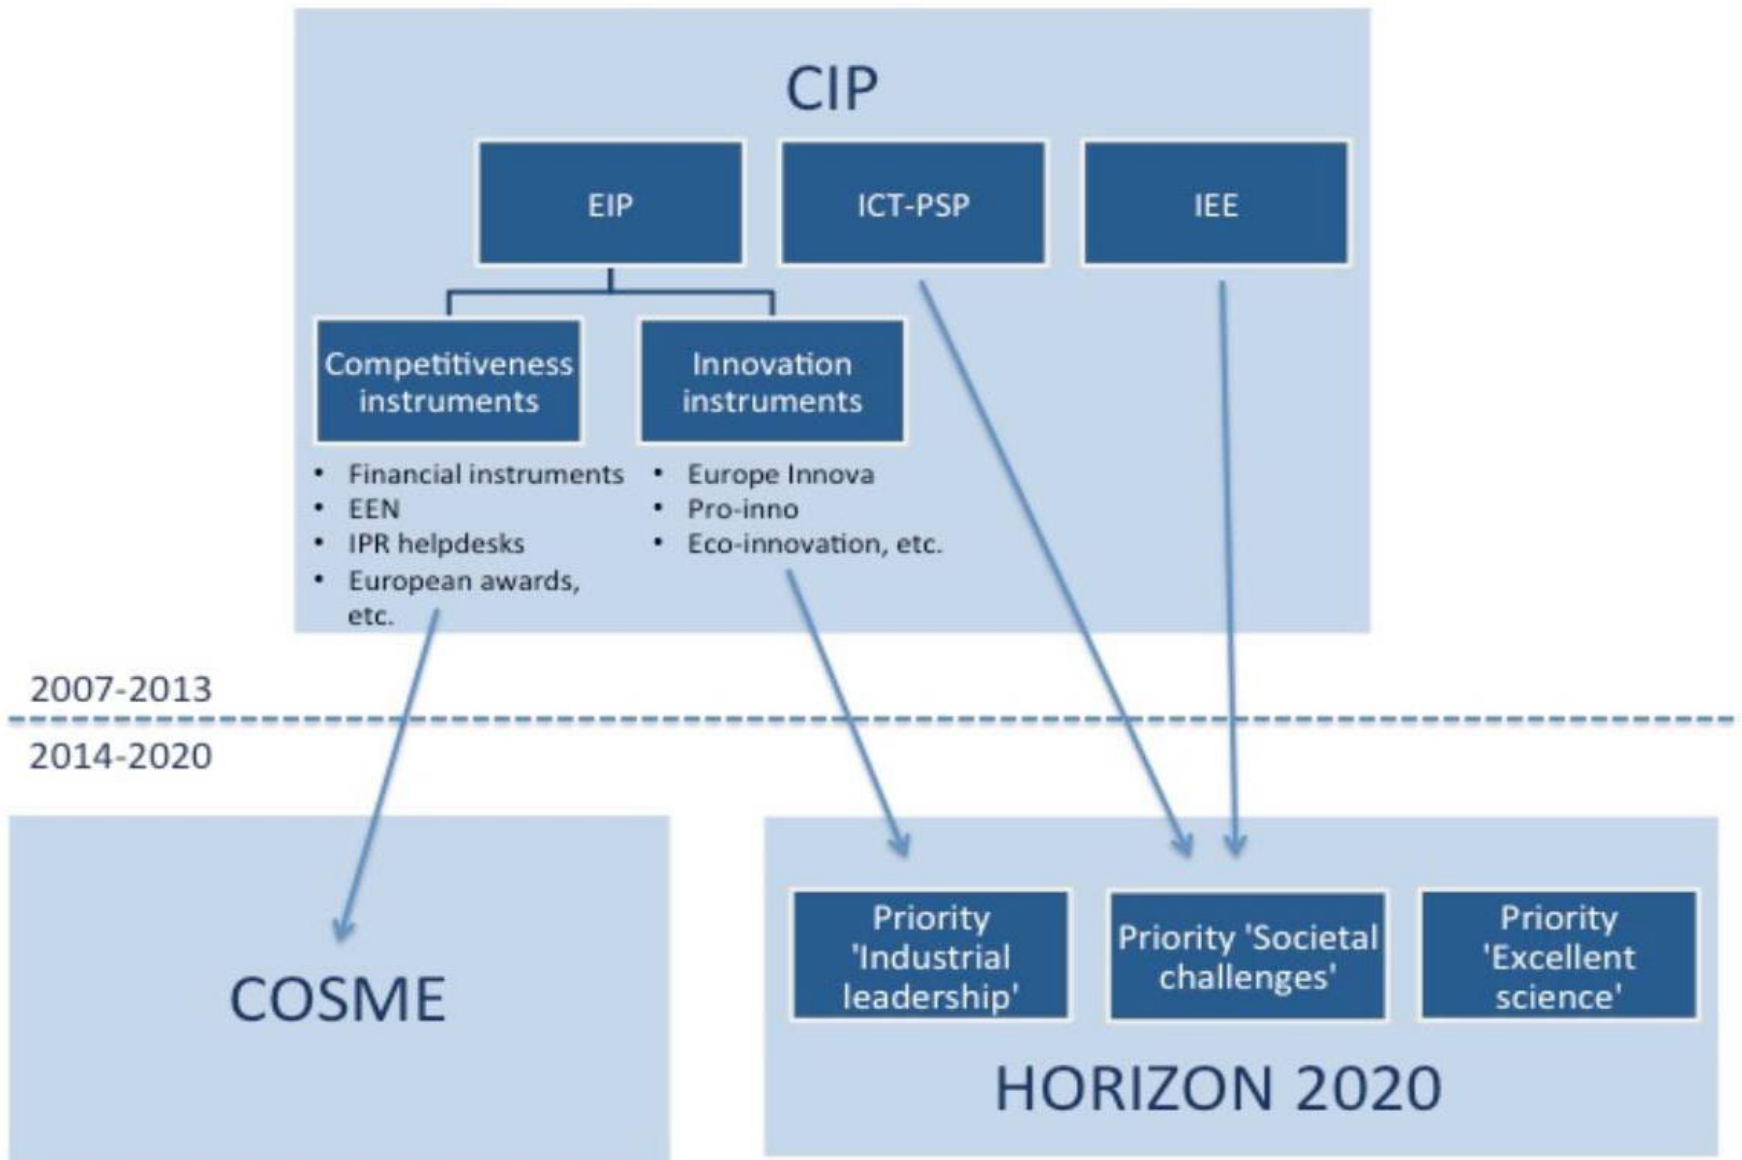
CIP

EIP

ICT-PSP

IEE

Competitiveness instruments

Innovation instruments

- Financial instruments
- EEN
- IPR helpdesks
- European awards, etc.

- Europe Innova
- Pro-inno
- Eco-innovation, etc.

2007-2013

2014-2020

COSME

Priority 'Industrial leadership'

Priority 'Societal challenges'

Priority 'Excellent science'

HORIZON 2020